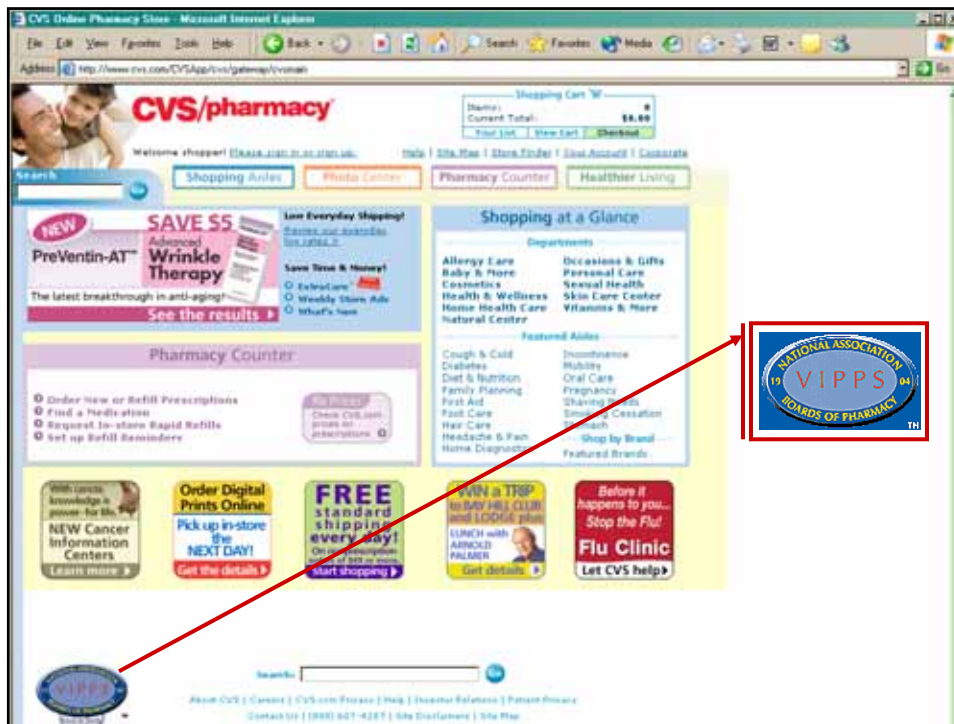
CVS Online Pharmacy Store - Microsoft Internet Explorer

File Edit View Favorites Tools Help

Back Search Favorites Media

Address http://www.cvs.com/CVSApp/cvs/gateway/cvsmain

Go

CVS/pharmacy

Shopping Cart
Items: 0
Current Total: $0.00
Your List | View Cart | Checkout

Welcome shopper! Please sign in or sign up.

Help | Site Map | Store Finder | Your Account | Corporate

Search

Shopping Aisles | Photo Center | Pharmacy Counter | Healthier Living

NEW
PreVentin-AT
SAVE $5
Advanced Wrinkle Therapy
The latest breakthrough in anti-aging!
See the results

Low Everyday Shipping!
Review our everyday low rates »

Save Time & Money!
ExtraCare
Weekly Store Ads
What's New

Shopping at a Glance

Departments
Allergy Care
Baby & More
Cosmetics
Health & Wellness
Home Health Care
Natural Center
Occasions & Gifts
Personal Care
Sexual Health
Skin Care Center
Vitamins & More

Featured Aisles
Cough & Cold
Diabetes
Diet & Nutrition
Family Planning
First Aid
Foot Care
Hair Care
Headache & Pain
Home Diagnostics
Incontinence
Mobility
Oral Care
Pregnancy
Shaving Needs
Smoking Cessation
Stomach

Shop by Brand
Featured Brands

Pharmacy Counter

Order New or Refill Prescriptions
Find a Medication
Request In-store Rapid Refills
Set up Refill Reminders

Rx Prices
Check CVS.com prices on prescriptions

With cancer, knowledge is power for life.
NEW Cancer Information Centers
Learn more

Order Digital Prints Online
Pick up in-store the NEXT DAY!
Get the details

FREE standard shipping every day!
On any prescription or $49 or more
start shopping

WIN a TRIP to BAY HILL CLUB and LODGE plus LUNCH with ARNOLD PALMER
Get details

Before it happens to you... Stop the Flu!
Flu Clinic
Let CVS help

NATIONAL ASSOCIATION
19 VIPPS 04
BOARDS OF PHARMACY
TM

VIPPS

Search:

About CVS | Careers | CVS.com Privacy | Help | Investor Relations | Patient Privacy
Contact Us | (888) 607-4287 | Site Disclaimers | Site Map